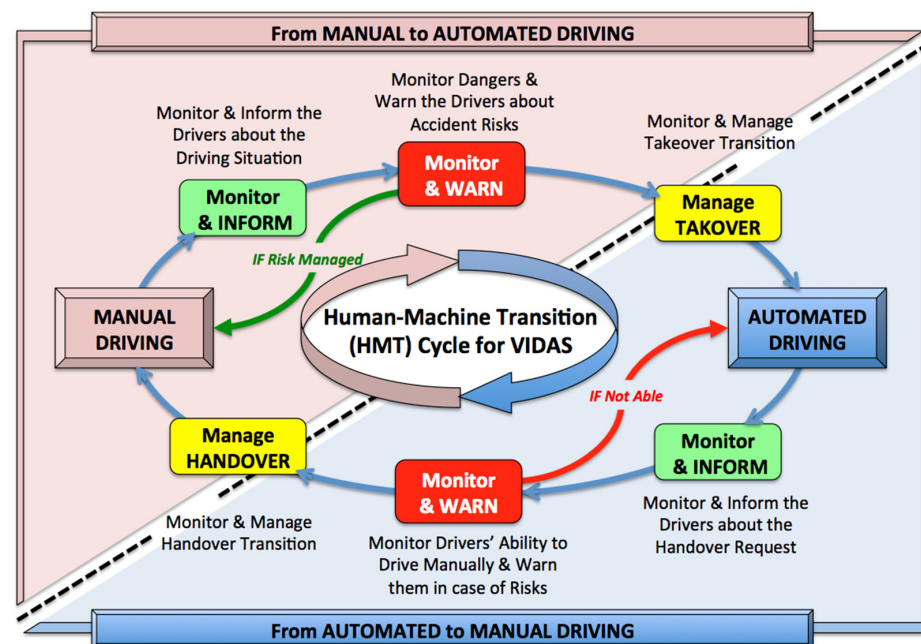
From MANUAL to AUTOMATED DRIVING

Monitor & Inform the Drivers about the Driving Situation

Monitor Dangers & Warn the Drivers about Accident Risks

Monitor & Manage Takeover Transition

Monitor & INFORM

Monitor & WARN

Manage TAKOVER

IF Risk Managed

MANUAL DRIVING

Human-Machine Transition (HMT) Cycle for VIDAS

AUTOMATED DRIVING

IF Not Able

Manage HANDOVER

Monitor & WARN

Monitor & INFORM

Monitor & Manage Handover Transition

Monitor Drivers' Ability to Drive Manually & Warn them in case of Risks

Monitor & Inform the Drivers about the Handover Request

From AUTOMATED to MANUAL DRIVING